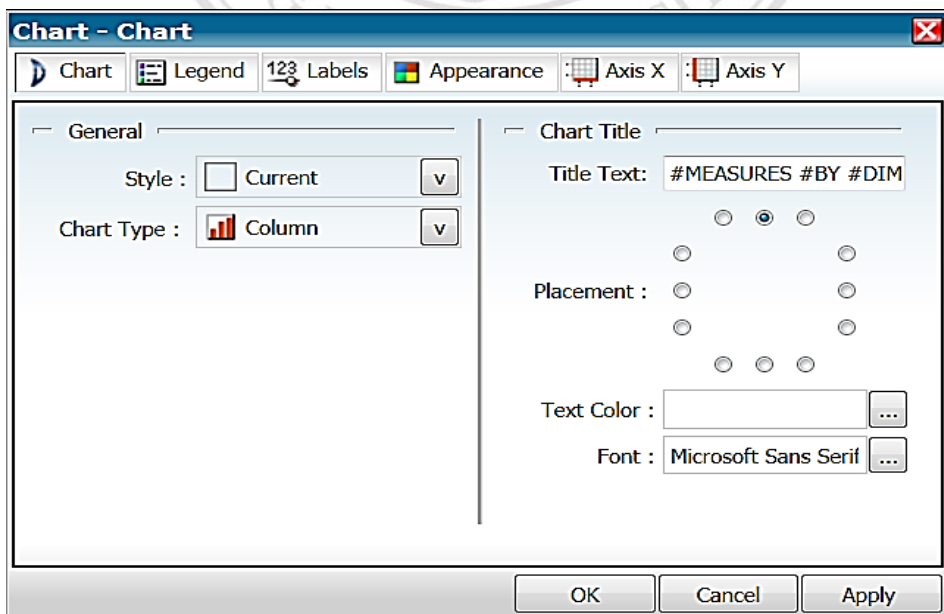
Chart - Chart

Chart | Legend | 123 Labels | Appearance | Axis X | Axis Y

General

Style : Current v

Chart Type : Column v

Chart Title

Title Text: #MEASURES #BY #DIM

Placement :

Text Color : ...

Font : Microsoft Sans Serif ...

OK | Cancel | Apply